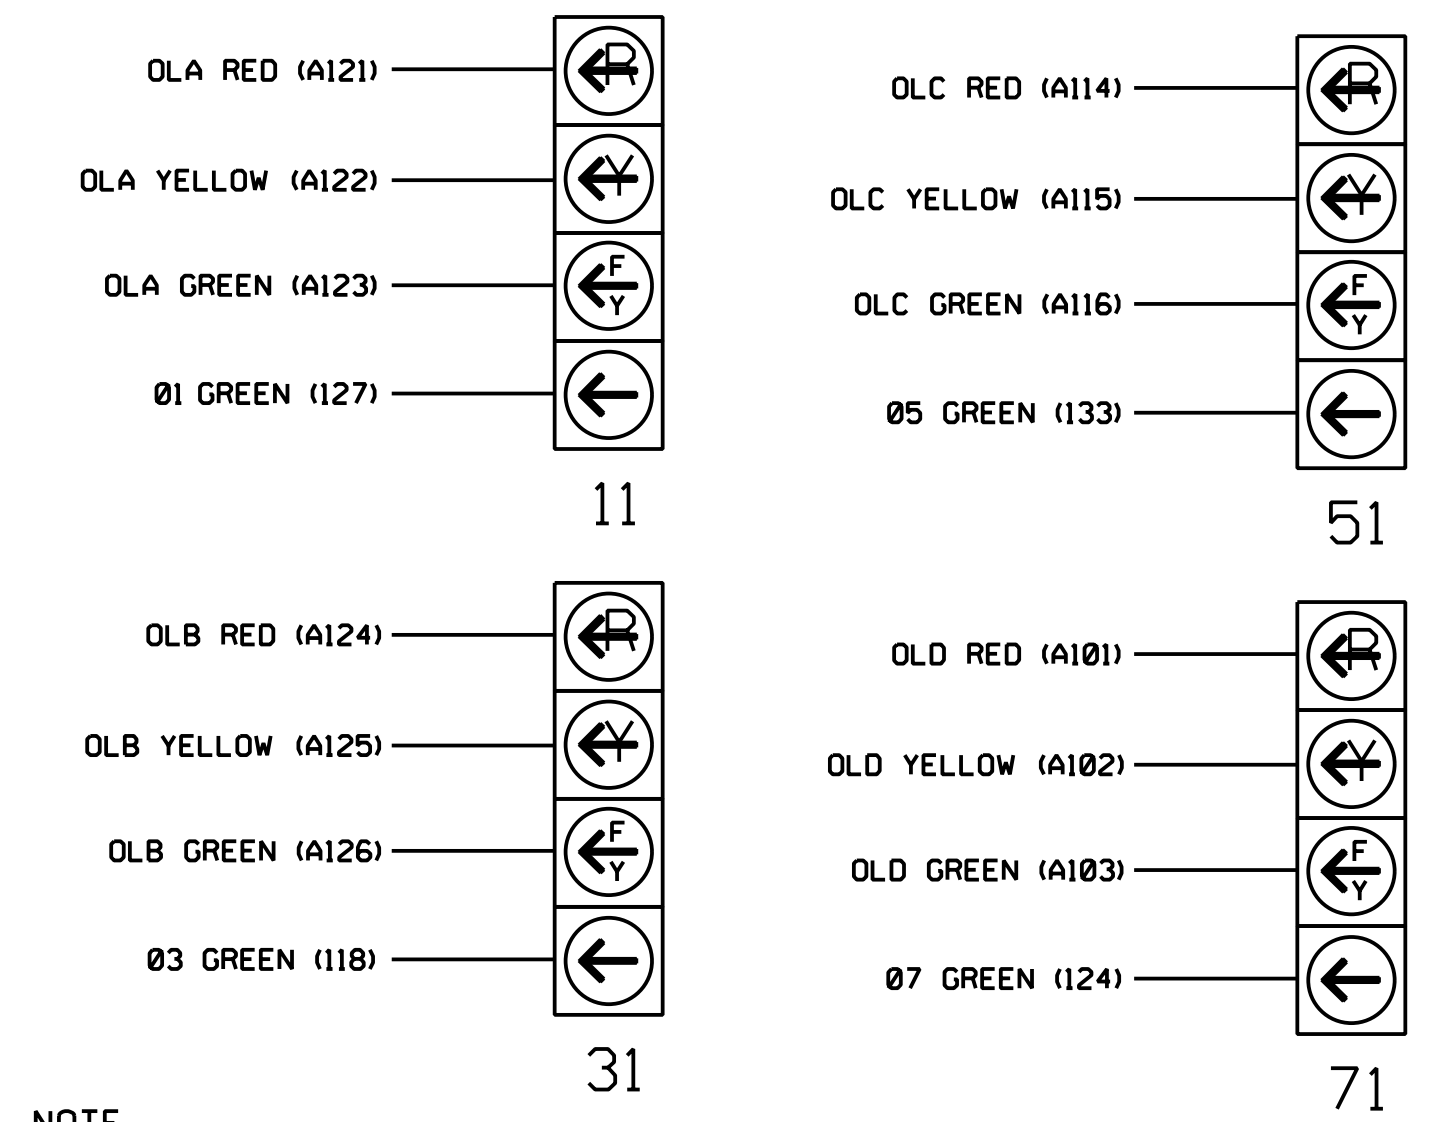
OLA RED (A121)
OLA YELLOW (A122)
OLA GREEN (A123)
01 GREEN (127)

R
Y
F
Y

11

OLC RED (A114)
OLC YELLOW (A115)
OLC GREEN (A116)
05 GREEN (133)

R
Y
F
Y

51

OLB RED (A124)
OLB YELLOW (A125)
OLB GREEN (A126)
03 GREEN (118)

R
Y
F
Y

31

OLD RED (A101)
OLD YELLOW (A102)
OLD GREEN (A103)
07 GREEN (124)

R
Y
F
Y

71

NOTE